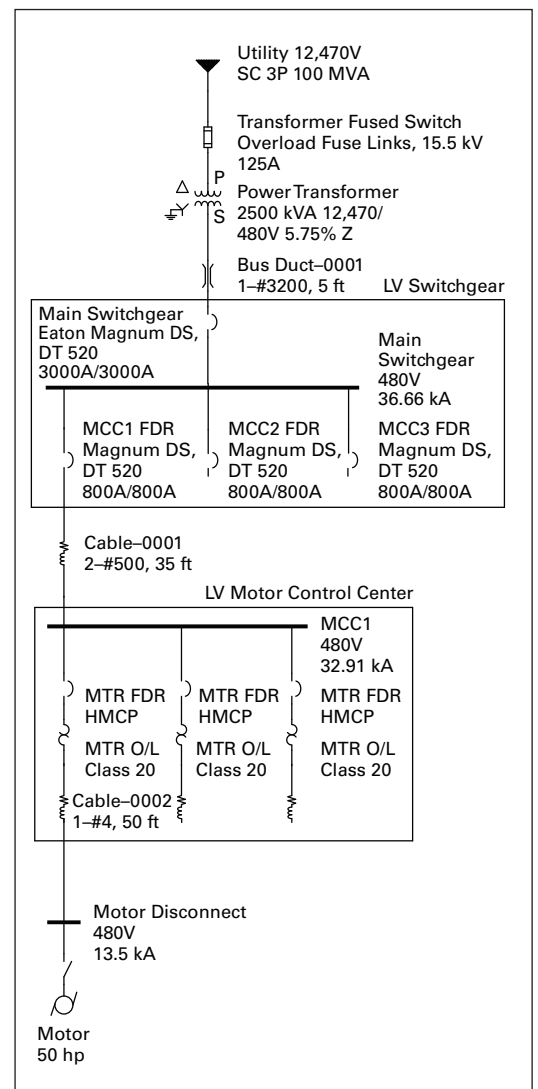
Utility 12,470V
SC 3P 100 MVA

Transformer Fused Switch
Overload Fuse Links, 15.5 kV
125A

P
S

Power Transformer
2500 kVA 12,470/
480V 5.75% Z

Bus Duct–0001
1–#3200, 5 ft

LV Switchgear

Main Switchgear
Eaton Magnum DS,
DT 520
3000A/3000A

Main
Switchgear
480V
36.66 kA

MCC1 FDR
Magnum DS,
DT 520
800A/800A

MCC2 FDR
Magnum DS,
DT 520
800A/800A

MCC3 FDR
Magnum DS,
DT 520
800A/800A

Cable–0001
2–#500, 35 ft

LV Motor Control Center

MCC1
480V
32.91 kA

MTR FDR
HMCP

MTR FDR
HMCP

MTR FDR
HMCP

MTR O/L
Class 20

MTR O/L
Class 20

MTR O/L
Class 20

Cable–0002
1–#4, 50 ft

Motor Disconnect
480V
13.5 kA

Motor
50 hp